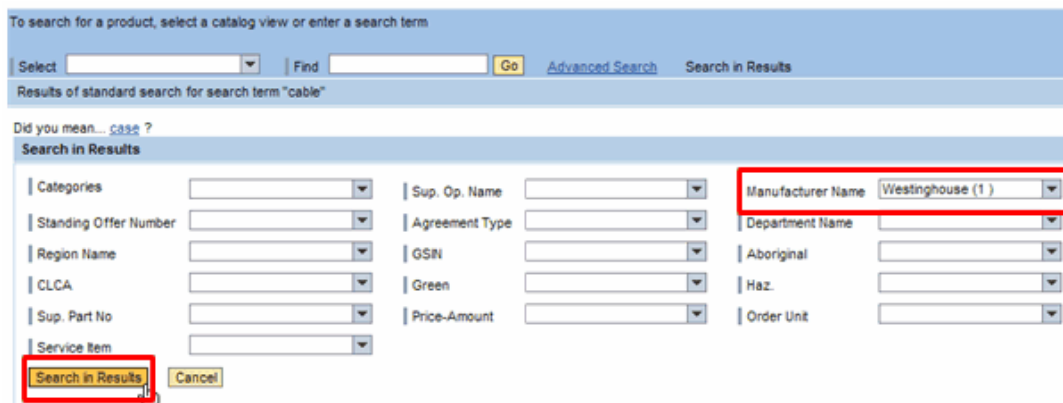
To search for a product, select a catalog view or enter a search term

Select | Find | Go | Advanced Search | Search in Results

Results of standard search for search term "cable"

Did you mean... case ?

Search in Results

Categories

Sup. Op. Name

Manufacturer Name Westinghouse (1 )

Standing Offer Number

Agreement Type

Department Name

Region Name

GSIN

Aboriginal

CLCA

Green

Haz.

Sup. Part No

Price-Amount

Order Unit

Service Item

Search in Results Cancel